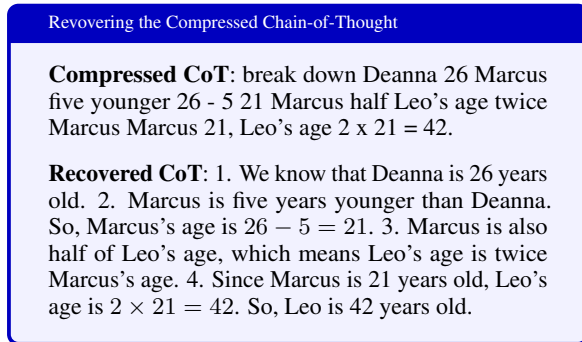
Revovering the Compressed Chain-of-Thought

**Compressed CoT**: break down Deanna 26 Marcus five younger 26 - 5 21 Marcus half Leo's age twice Marcus Marcus 21, Leo's age 2 x 21 = 42.

**Recovered CoT**: 1. We know that Deanna is 26 years old. 2. Marcus is five years younger than Deanna. So, Marcus's age is $26 - 5 = 21$. 3. Marcus is also half of Leo's age, which means Leo's age is twice Marcus's age. 4. Since Marcus is 21 years old, Leo's age is $2 \times 21 = 42$. So, Leo is 42 years old.